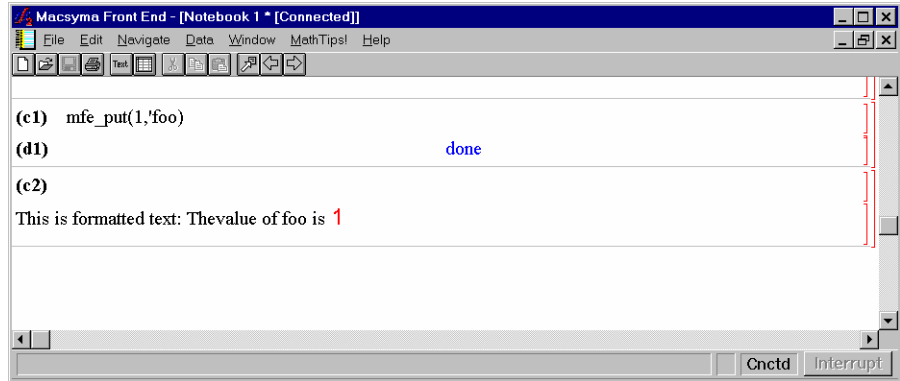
Macsyma Front End - [Notebook 1 * [Connected]]

File Edit Navigate Data Window MathTips! Help

Text

(c1) mfe_put(1,'foo)

(d1) done

(c2)

This is formatted text: Thevalue of foo is 1

Cnctd Interrupt